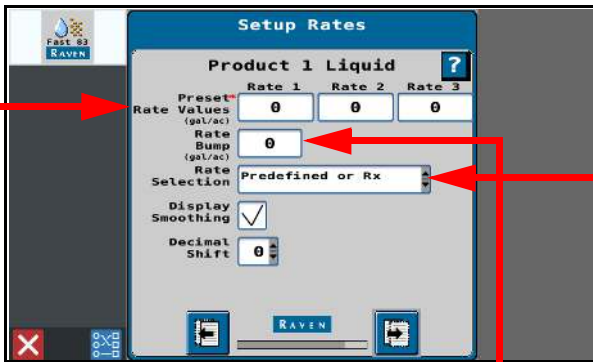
Fast 83
RAVEN

Setup Rates

Product 1 Liquid

?

Preset* Rate Values (gal/ac)

| Rate 1 | Rate 2 | Rate 3 |
|---|---|---|
| 0 | 0 | 0 |

Rate Bump (gal/ac) 0

Rate Selection Predefined or Rx

Display Smoothing

Decimal Shift 0

RAVEN